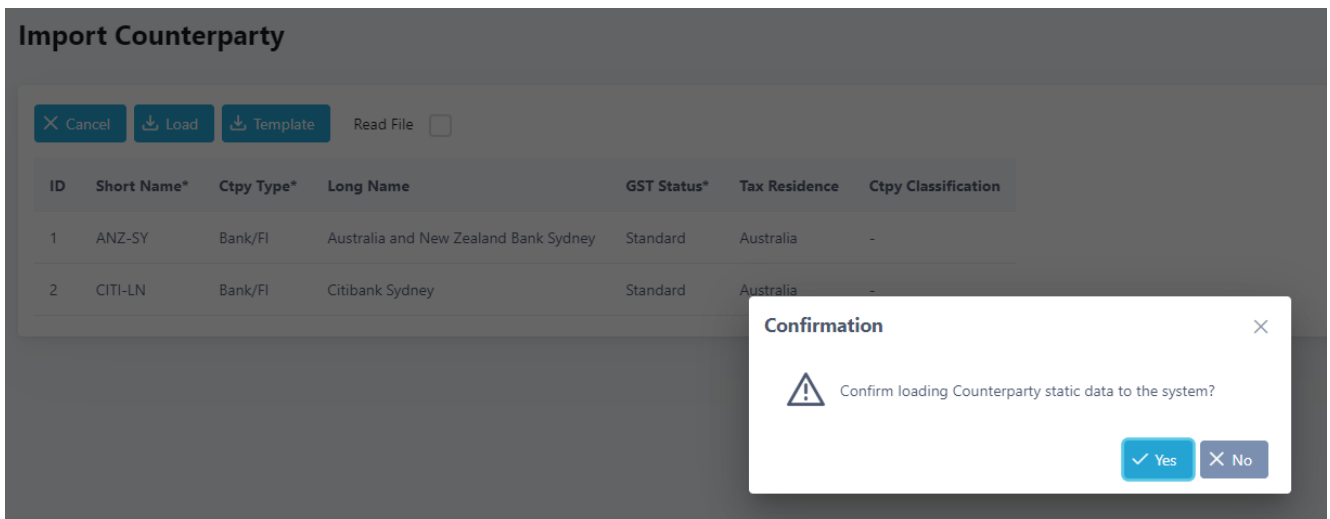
Import Counterparty

Cancel  Load  Template  Read File

| ID | Short Name* | Ctpy Type* | Long Name | GST Status* | Tax Residence | Ctpy Classification |
|---|---|---|---|---|---|---|
| 1 | ANZ-SY | Bank/FI | Australia and New Zealand Bank Sydney | Standard | Australia | - |
| 2 | CITI-LN | Bank/FI | Citibank Sydney | Standard | Australia | - |

Confirmation

Confirm loading Counterparty static data to the system?

Yes  No